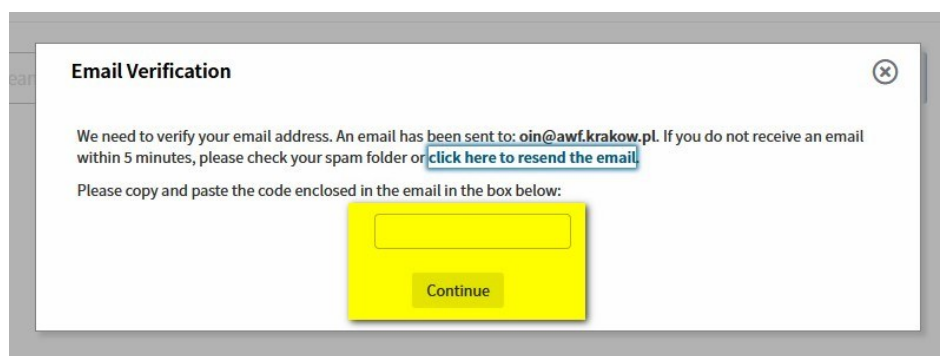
ear

Email Verification

We need to verify your email address. An email has been sent to: oin@awf.krakow.pl. If you do not receive an email within 5 minutes, please check your spam folder or click here to resend the email.

Please copy and paste the code enclosed in the email in the box below:

Continue